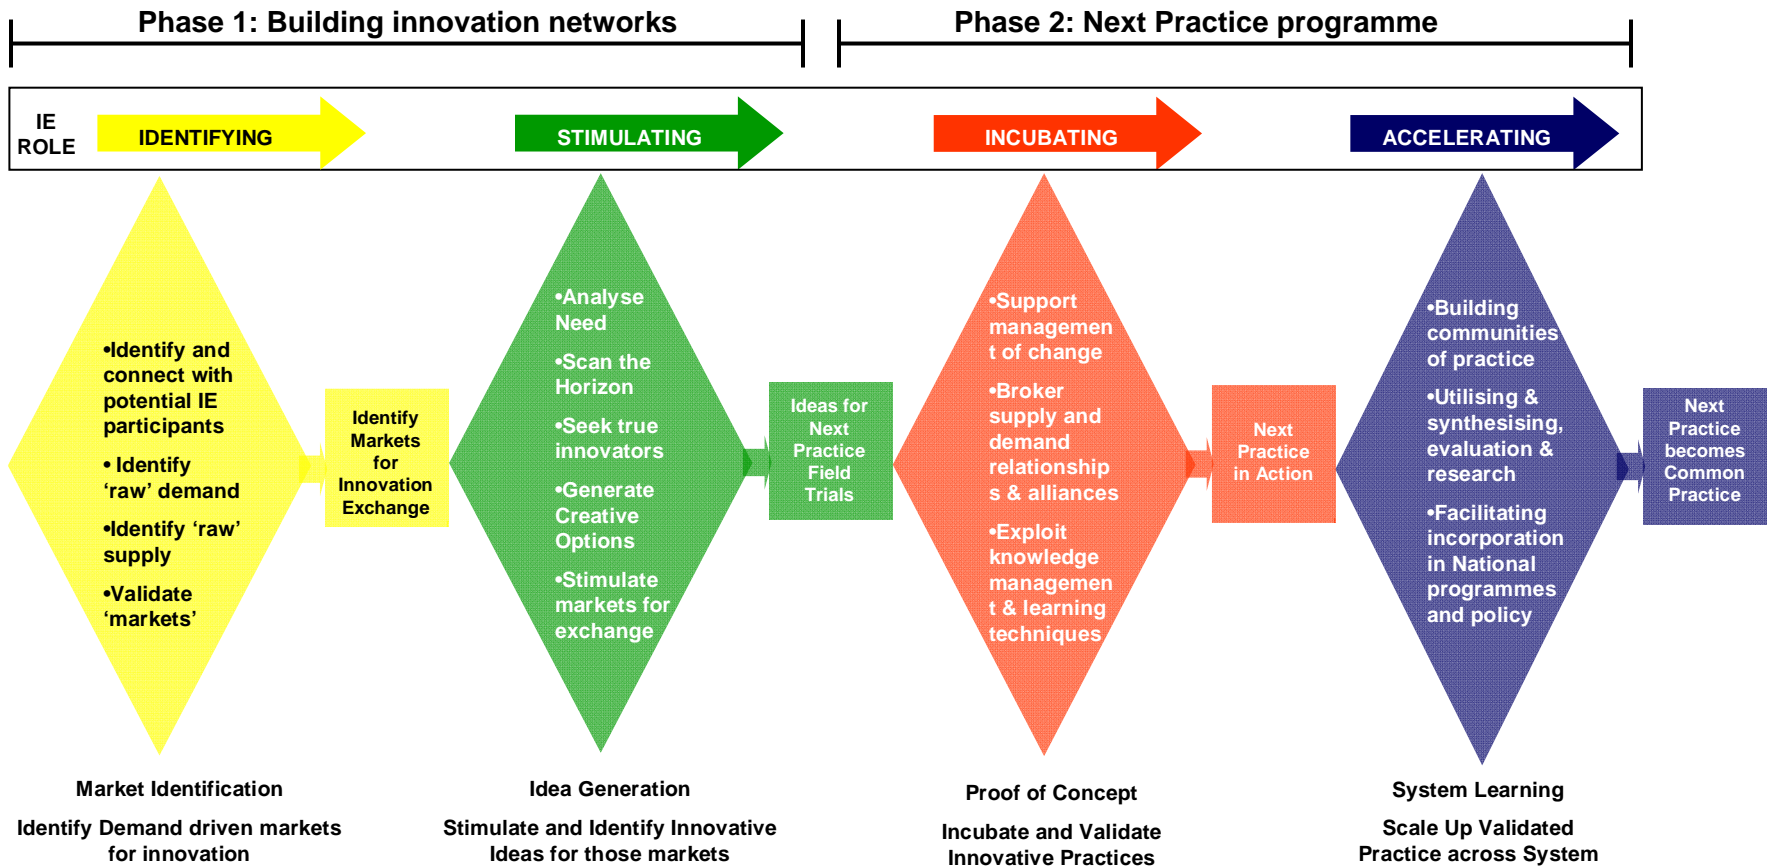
Phase 1: Building innovation networks

Phase 2: Next Practice programme

IE ROLE

IDENTIFYING

STIMULATING

INCUBATING

ACCELERATING

•Identify and connect with potential IE participants

• Identify 'raw' demand

•Identify 'raw' supply

•Validate 'markets'

Identify Markets for Innovation Exchange

•Analyse Need

•Scan the Horizon

•Seek true innovators

•Generate Creative Options

•Stimulate markets for exchange

Ideas for Next Practice Field Trials

•Support management of change

•Broker supply and demand relationships & alliances

•Exploit knowledge management & learning techniques

Next Practice in Action

•Building communities of practice

•Utilising & synthesising, evaluation & research

•Facilitating incorporation in National programmes and policy

Next Practice becomes Common Practice

Market Identification

Identify Demand driven markets for innovation

Idea Generation

Stimulate and Identify Innovative Ideas for those markets

Proof of Concept

Incubate and Validate Innovative Practices

System Learning

Scale Up Validated Practice across System